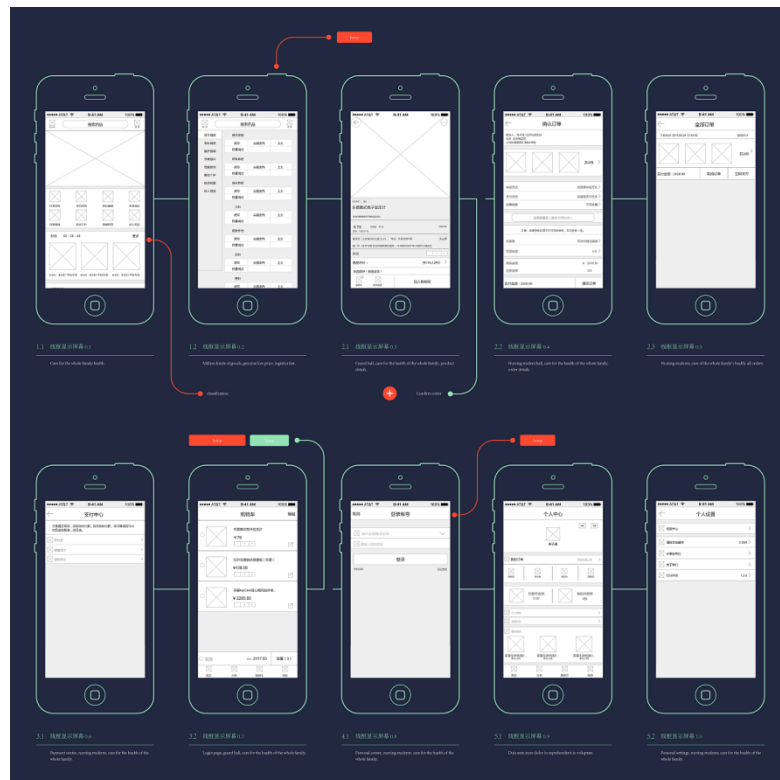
Jump

9:41 AM
100%
推荐药品

9:41 AM
推荐药品

9:41 AM

9:41 AM
确认订单

9:41 AM
全部订单

1.1 线框显示屏幕 0.1
Care for the whole family health.

1.2 线框显示屏幕 0.2
Million kinds of goods, genuine low price, logistics fast.

2.1 线框显示屏幕 0.3
Vowel hall, care for the health of the whole family, product details.

2.2 线框显示屏幕 0.4
Nursing student hall, care for the health of the whole family, order details.

2.3 线框显示屏幕 0.5
Nursing students, care of the whole family's health, all orders.

classification

Confirm order

Jump

9:41 AM
支付中心

9:41 AM
购物车

9:41 AM
登录账号

登录

Jump

9:41 AM
个人中心

9:41 AM
个人设置

3.1 线框显示屏幕 0.6
Payment center, nursing students, care for the health of the whole family.

3.2 线框显示屏幕 0.7
Login page, guard hall, care for the health of the whole family.

4.1 线框显示屏幕 0.8
Personal center, nursing students, care for the health of the whole family.

5.1 线框显示屏幕 0.9
Onus zero zero dolor is reprehenderit in voluptate.

5.2 线框显示屏幕 1.0
Personal settings, nursing students, care for the health of the whole family.